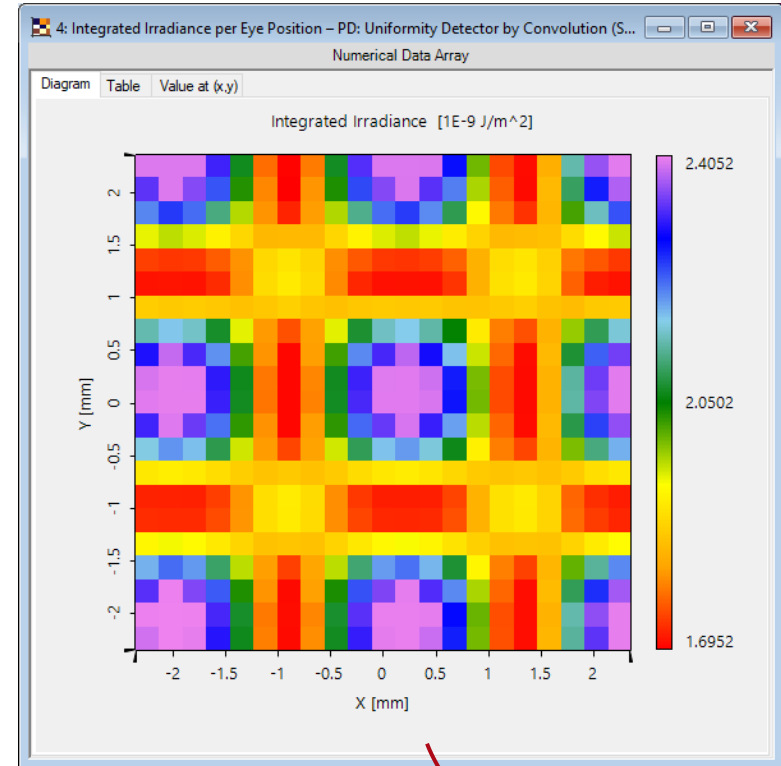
4: Integrated Irradiance per Eye Position – PD: Uniformity Detector by Convolution (S...

Numerical Data Array

Diagram | Table | Value at (x,y)

Integrated Irradiance [1E-9 J/m^2]

2.4052

2.0502

1.6952

Y [mm]

2
1.5
1
0.5
0
-0.5
-1
-1.5
-2

-2 -1.5 -1 -0.5 0 0.5 1 1.5 2

X [mm]